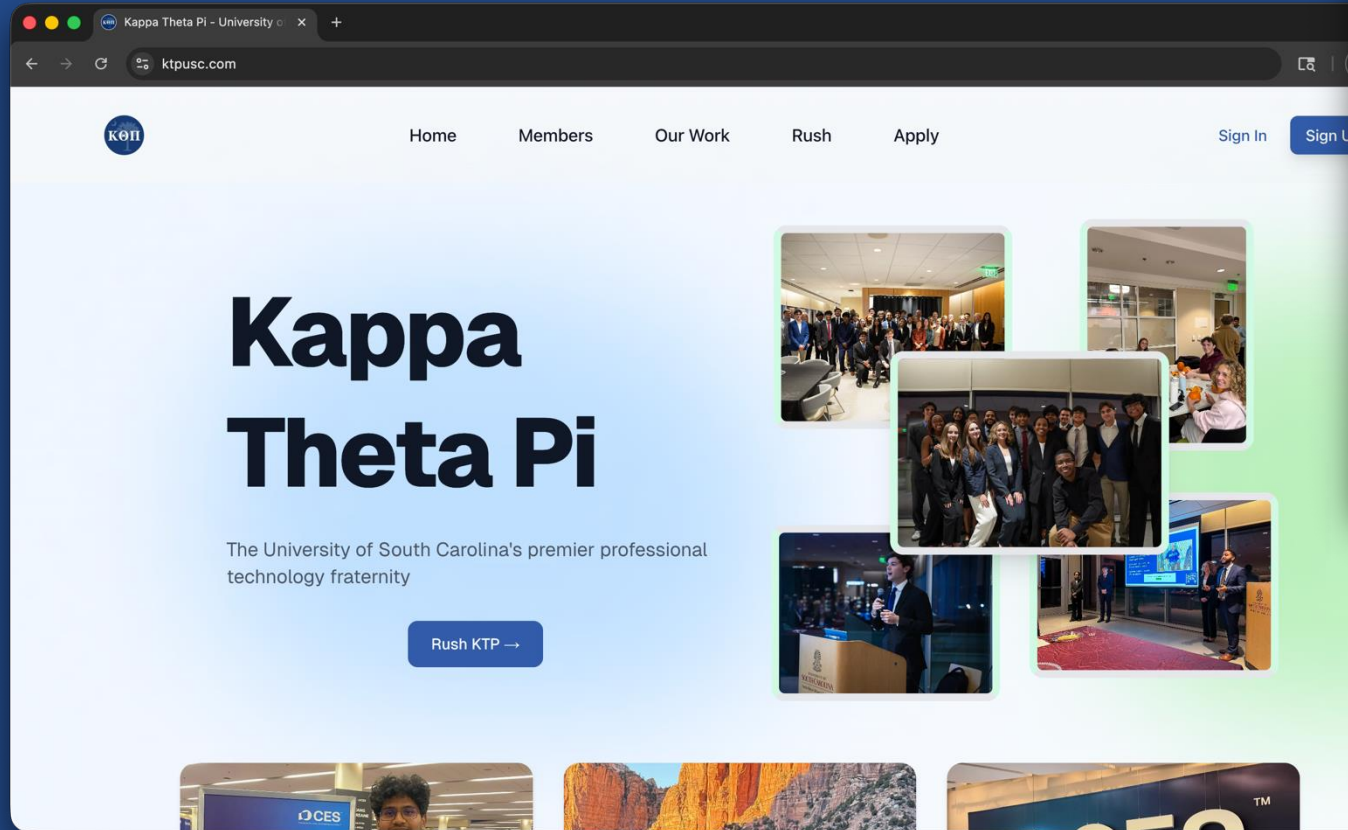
Kappa Theta Pi - University o ×  +

ktpusc.com

ΚΘΠ

Home Members Our Work Rush Apply

Sign In Sign U

Kappa Theta Pi

The University of South Carolina's premier professional technology fraternity

Rush KTP →

CES

TM